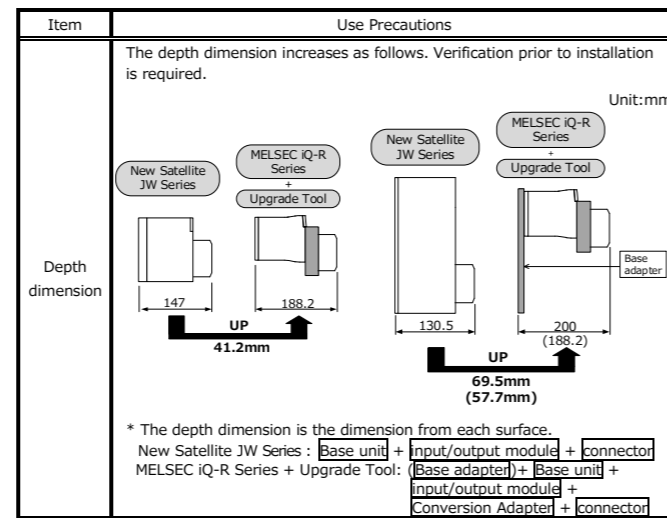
| Item | Use Precautions |
|---|---|
| Depth dimension | The depth dimension increases as follows. Verification prior to installation is required.<br><br>Unit:mm<br><br>New Satellite JW Series<br>MELSEC iQ-R Series + Upgrade Tool<br>147<br>188.2<br>UP<br>41.2mm<br><br>New Satellite JW Series<br>MELSEC iQ-R Series + Upgrade Tool<br>Base adapter<br>130.5<br>200 (188.2)<br>UP<br>69.5mm (57.7mm)<br><br>* The depth dimension is the dimension from each surface.<br>New Satellite JW Series : Base unit + input/output module + connector<br>MELSEC iQ-R Series + Upgrade Tool: (Base adapter)+ Base unit + input/output module + Conversion Adapter + connector |